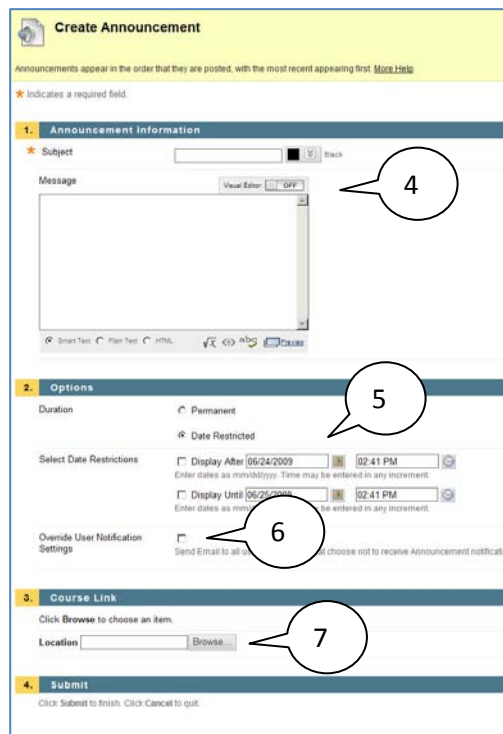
Create Announcement

Announcements appear in the order that they are posted, with the most recent appearing first. More Help

★ Indicates a required field.

1. Announcement Information

★ Subject

Black

Message

Visual Editor: OFF

4

Smart Text Plain Text HTML

Preview

2. Options

Duration

Permanent

Date Restricted

5

Select Date Restrictions

Display After 06/24/2009 02:41 PM

Enter dates as mm/dd/yyyy. Time may be entered in any increment.

Display Until 06/25/2009 02:41 PM

Enter dates as mm/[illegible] be entered in any increment.

Override User Notification Settings

6

Send Email to all u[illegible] choose not to receive Announcement notifica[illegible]

3. Course Link

Click Browse to choose an item.

Location Browse...

7

4. Submit

Click Submit to finish. Click Cancel to quit.